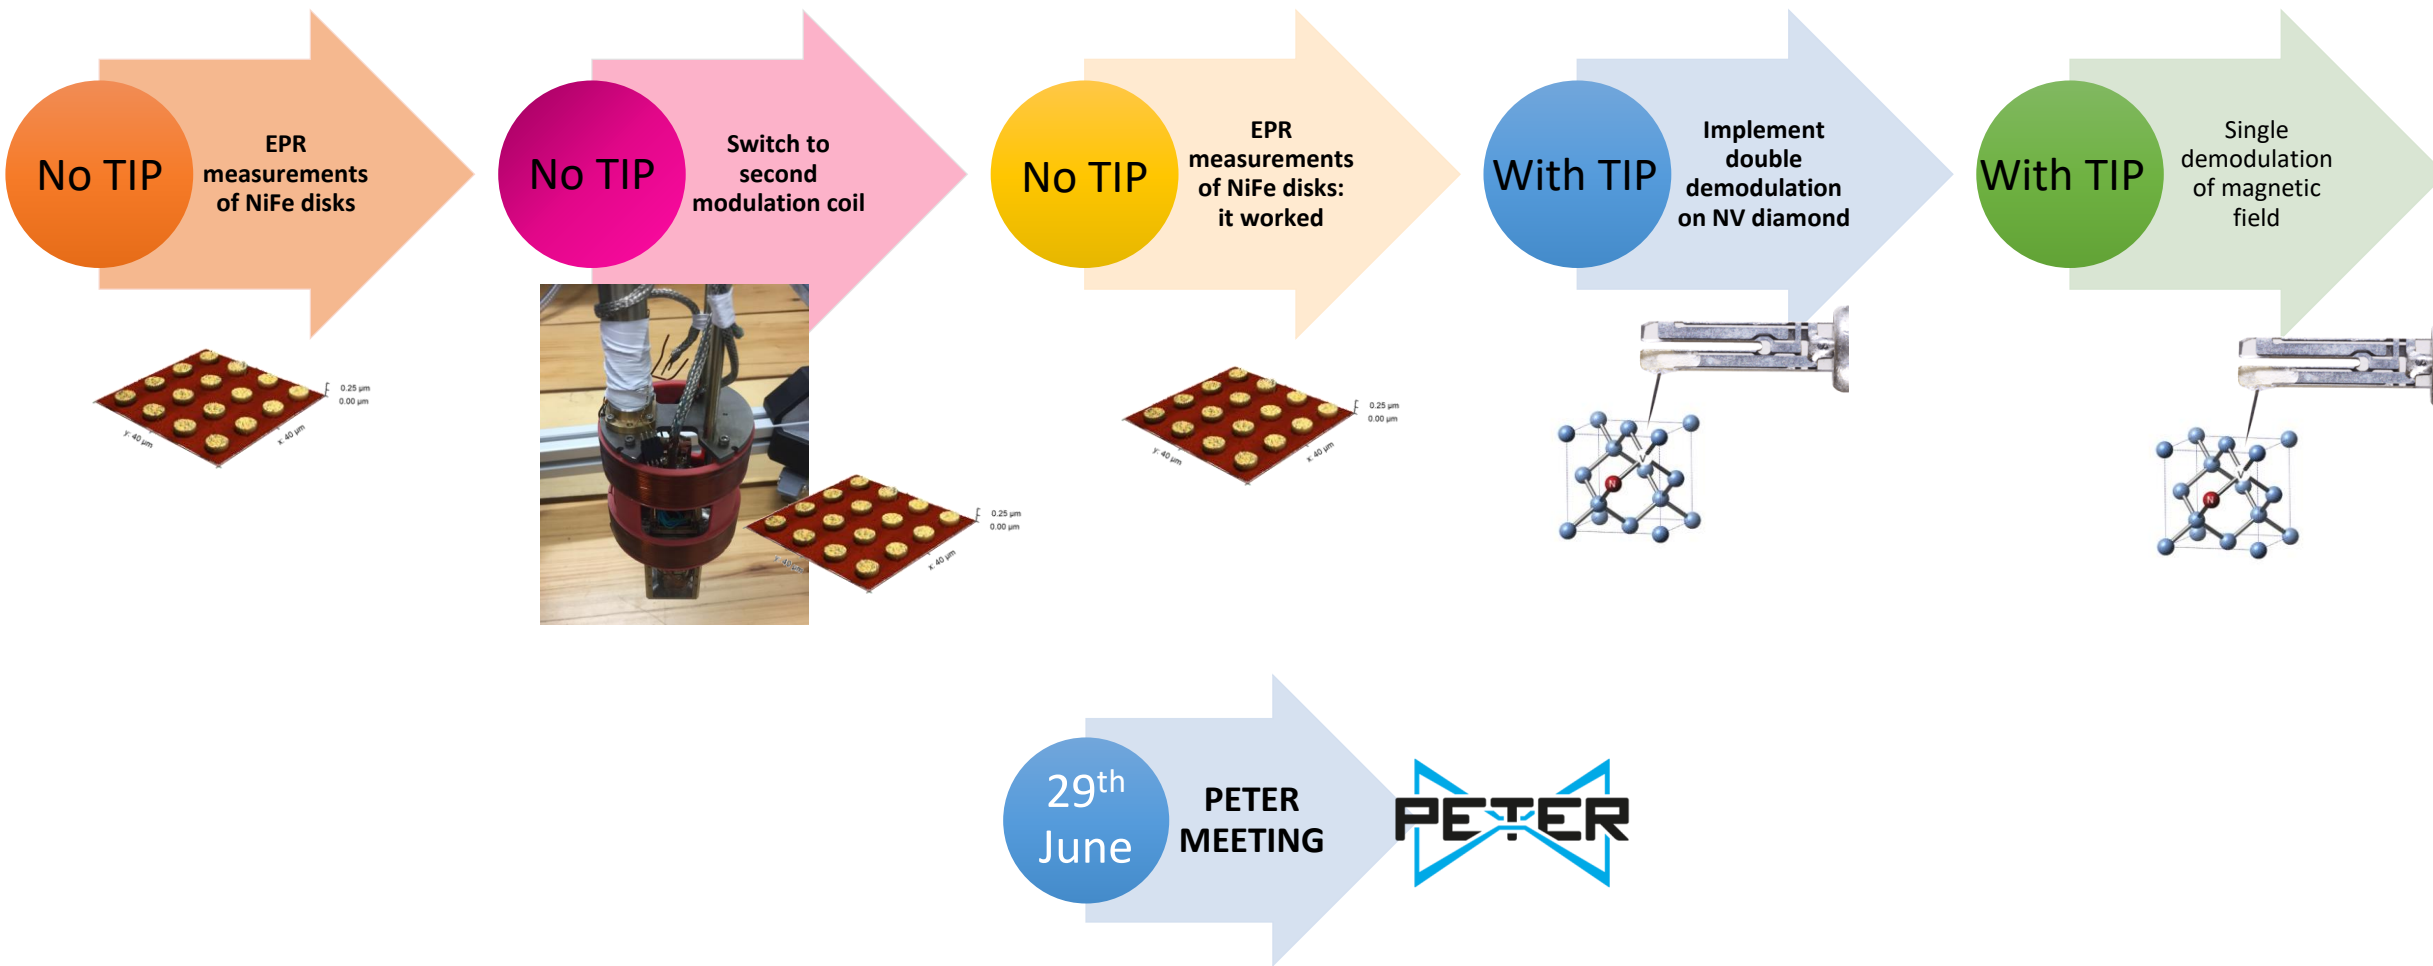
No TIP
EPR measurements of NiFe disks

0.25 µm
0.00 µm
y: 40 µm
x: 40 µm

No TIP
Switch to second modulation coil

0.25 µm
0.00 µm
y: 40 µm
x: 40 µm

No TIP
EPR measurements of NiFe disks: it worked

0.25 µm
0.00 µm
y: 40 µm
x: 40 µm

With TIP
Implement double demodulation on NV diamond

N
V

With TIP
Single demodulation of magnetic field

N
V

$29^{th}$ June
PETER MEETING

PETER